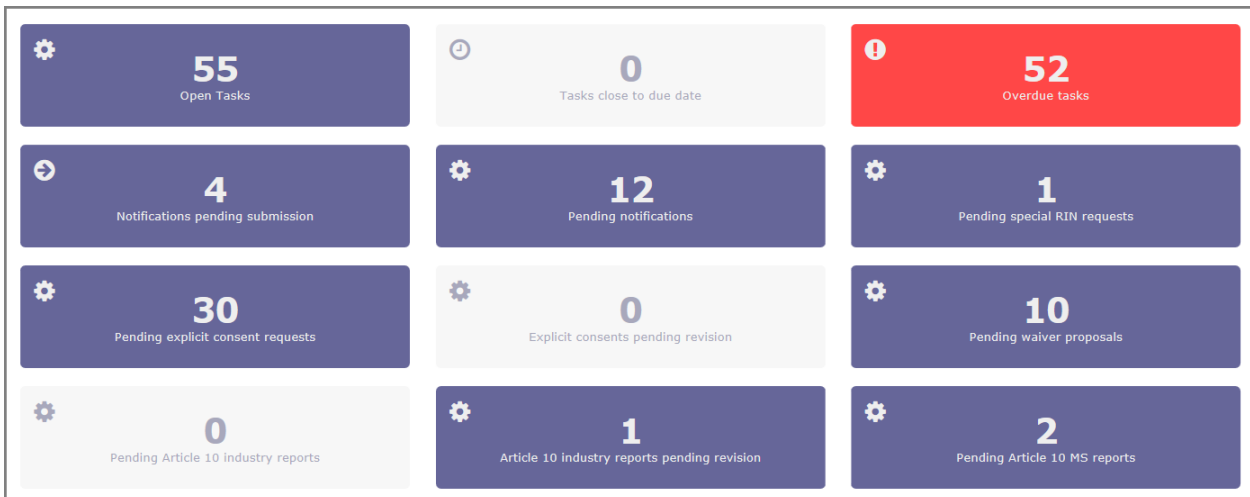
55
Open Tasks

0
Tasks close to due date

52
Overdue tasks

4
Notifications pending submission

12
Pending notifications

1
Pending special RIN requests

30
Pending explicit consent requests

0
Explicit consents pending revision

10
Pending waiver proposals

0
Pending Article 10 industry reports

1
Article 10 industry reports pending revision

2
Pending Article 10 MS reports